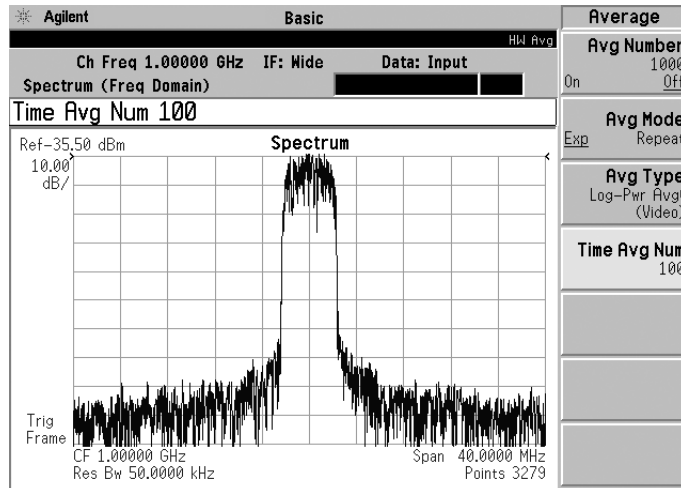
Agilent
Basic
HW Avg
Ch Freq 1.00000 GHz IF: Wide Data: Input
Spectrum (Freq Domain)
Time Avg Num 100
Ref-35.50 dBm
Spectrum
10.00 dB/
Trig Frame
CF 1.00000 GHz
Res Bw 50.0000 kHz
Span 40.0000 MHz
Points 3279

Average
Avg Number
1000
On Off
Avg Mode
Exp Repeat
Avg Type
Log-Pwr Avg
(Video)
Time Avg Num
100